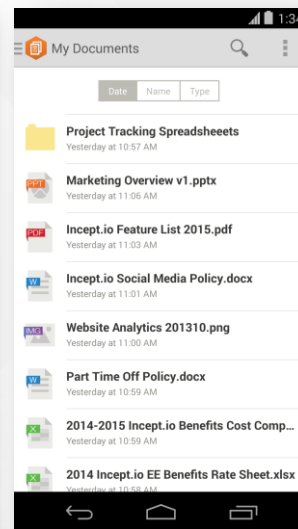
1:34

My Documents

Date Name Type

Project Tracking Spreadsheets
Yesterday at 10:57 AM

PPT
Marketing Overview v1.pptx
Yesterday at 11:06 AM

PDF
Incept.io Feature List 2015.pdf
Yesterday at 11:03 AM

W
Incept.io Social Media Policy.docx
Yesterday at 11:01 AM

IMG
Website Analytics 201310.png
Yesterday at 11:00 AM

W
Part Time Off Policy.docx
Yesterday at 10:59 AM

X
2014-2015 Incept.io Benefits Cost Comp...
Yesterday at 10:59 AM

X
2014 Incept.io EE Benefits Rate Sheet.xlsx
Yesterday at 10:58 AM